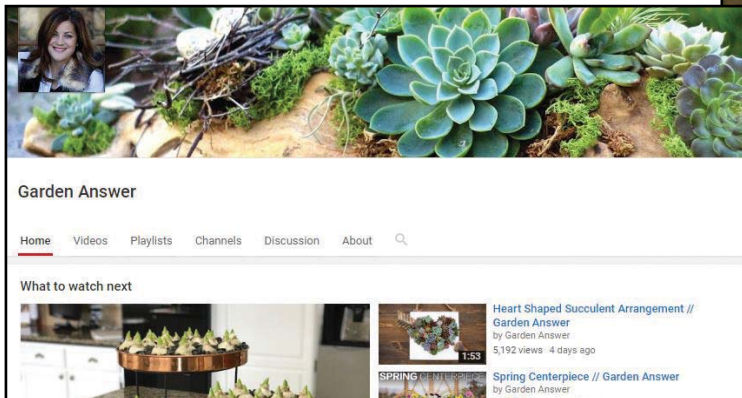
Garden Answer

Home Videos Playlists Channels Discussion About

What to watch next

Heart Shaped Succulent Arrangement // Garden Answer
by Garden Answer
5,192 views 4 days ago
1:53

SPRING CENTERPIEC

Spring Centerpiece // Garden Answer
by Garden Answer